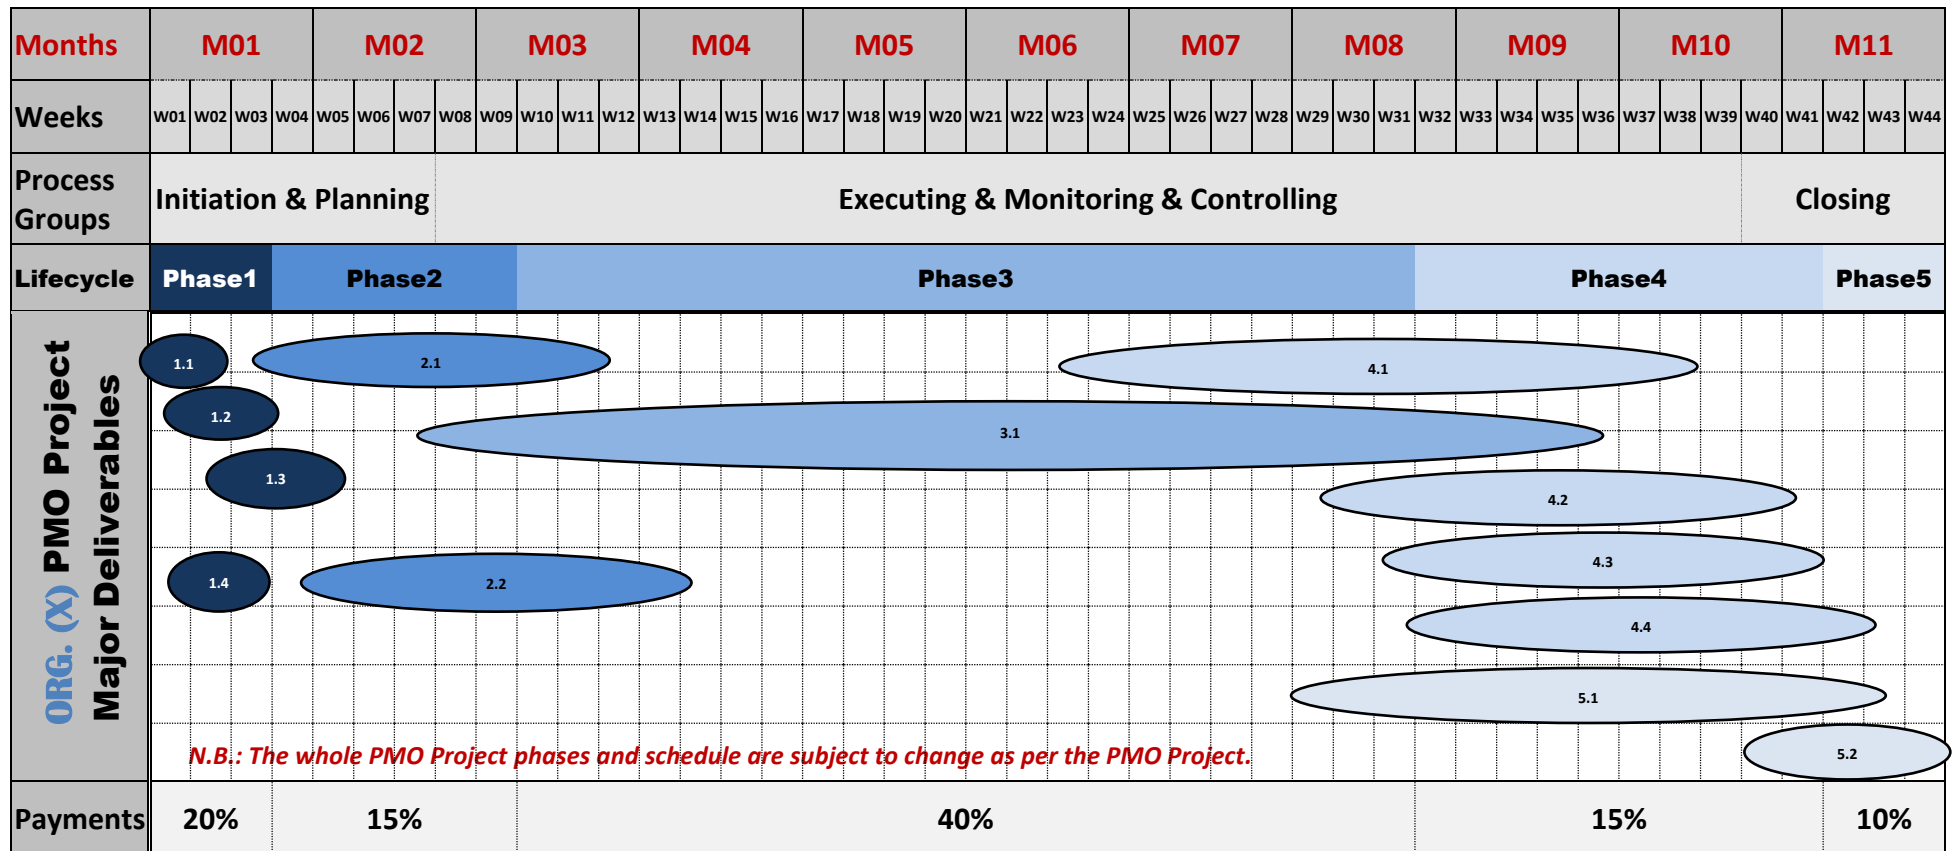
| Months | M01 | M02 | M03 | M04 | M05 | M06 | M07 | M08 | M09 | M10 | M11 |
|---|---|---|---|---|---|---|---|---|---|---|---|
| Weeks | W01 W02 W03 W04 | W05 W06 W07 W08 | W09 W10 W11 W12 | W13 W14 W15 W16 | W17 W18 W19 W20 | W21 W22 W23 W24 | W25 W26 W27 W28 | W29 W30 W31 W32 | W33 W34 W35 W36 | W37 W38 W39 W40 | W41 W42 W43 W44 |
| Process Groups | Initiation & Planning | | Executing & Monitoring & Controlling | | | | | | | | Closing |
| Lifecycle | Phase1 | Phase2 | Phase3 | | | | | | Phase4 | | Phase5 |
| Payments | 20% | 15% | 40% | | | | | | 15% | | 10% |

ORG. (X) PMO Project Major Deliverables

1.1 2.1 4.1
1.2 3.1
1.3 4.2
1.4 2.2 4.3
4.4
5.1
5.2

N.B.: The whole PMO Project phases and schedule are subject to change as per the PMO Project.